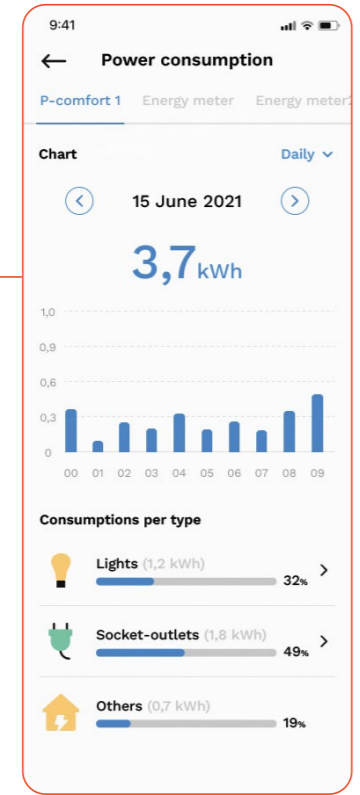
9:41

Power consumption

P-comfort 1 Energy meter Energy meter

Chart Daily

15 June 2021

3,7kWh

1,0
0,9
0,6
0,3
0

00 01 02 03 04 05 06 07 08 09

Consumptions per type

Lights (1,2 kWh) 32%

Socket-outlets (1,8 kWh) 49%

Others (0,7 kWh) 19%